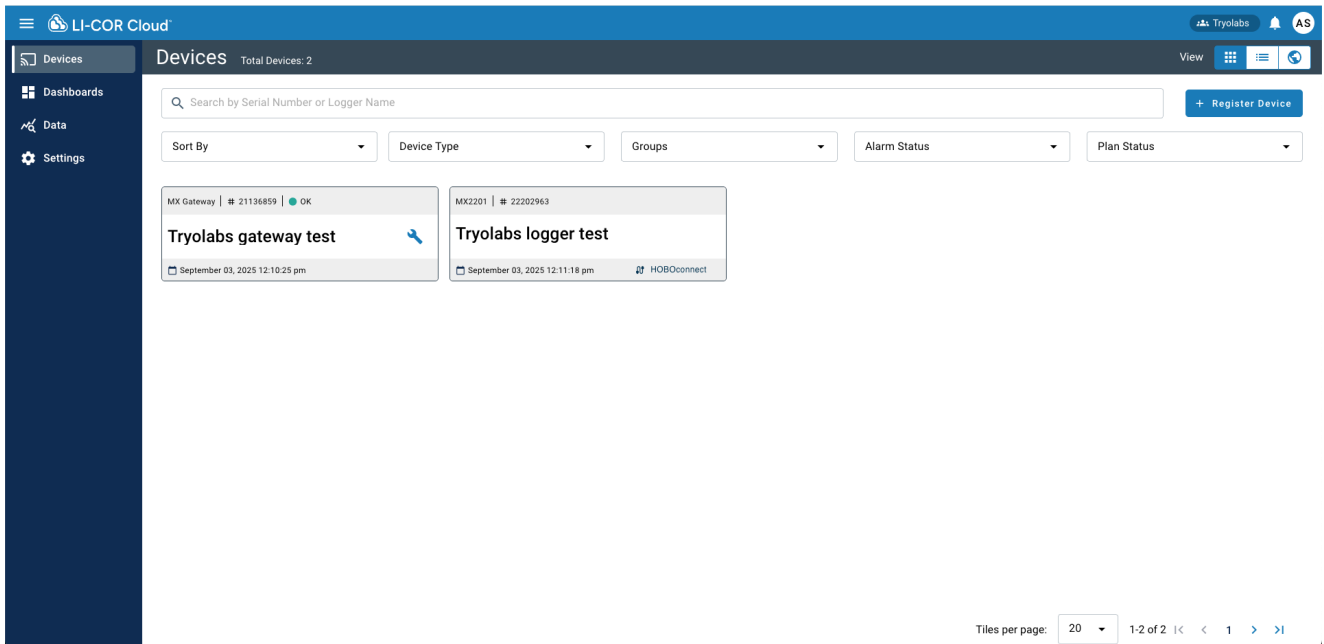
LI-COR Cloud

Tryolabs AS

Devices
Dashboards
Data
Settings

Devices Total Devices: 2

View

Search by Serial Number or Logger Name

+ Register Device

Sort By
Device Type
Groups
Alarm Status
Plan Status

MX Gateway | # 21136859 | OK
Tryolabs gateway test
September 03, 2025 12:10:25 pm

MX2201 | # 22202963
Tryolabs logger test
September 03, 2025 12:11:18 pm
HOBOconnect

Tiles per page: 20
1-2 of 2
1